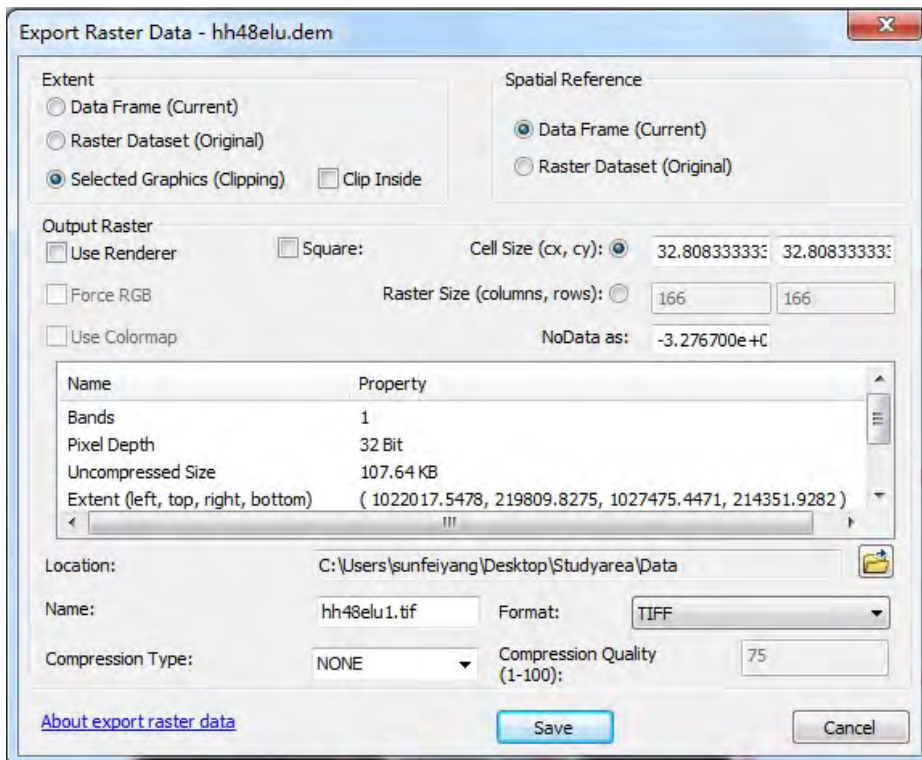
Export Raster Data - hh48elu.dem

Extent
Data Frame (Current)
Raster Dataset (Original)
Selected Graphics (Clipping)
Clip Inside

Spatial Reference
Data Frame (Current)
Raster Dataset (Original)

Output Raster
Use Renderer
Square:
Cell Size (cx, cy):
32.80833333
32.80833333
Force RGB
Raster Size (columns, rows):
166
166
Use Colormap
NoData as:
-3.276700e+0

| Name | Property |
|---|---|
| Bands | 1 |
| Pixel Depth | 32 Bit |
| Uncompressed Size | 107.64 KB |
| Extent (left, top, right, bottom) | ( 1022017.5478, 219809.8275, 1027475.4471, 214351.9282 ) |

Location:
C:\Users\sunfeiyang\Desktop\Studyarea\Data
Name:
hh48elu1.tif
Format:
TIFF
Compression Type:
NONE
Compression Quality (1-100):
75

About export raster data
Save
Cancel